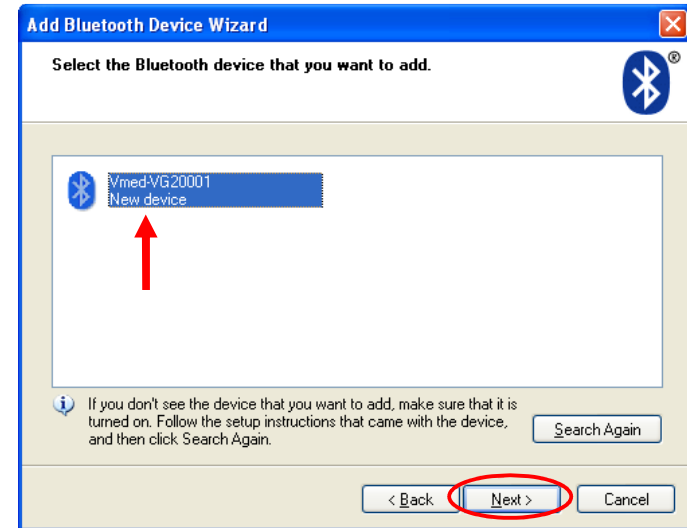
Add Bluetooth Device Wizard

Select the Bluetooth device that you want to add.

Vmed-VG20001
New device

If you don't see the device that you want to add, make sure that it is turned on. Follow the setup instructions that came with the device, and then click Search Again.

Search Again

< Back

Next >

Cancel